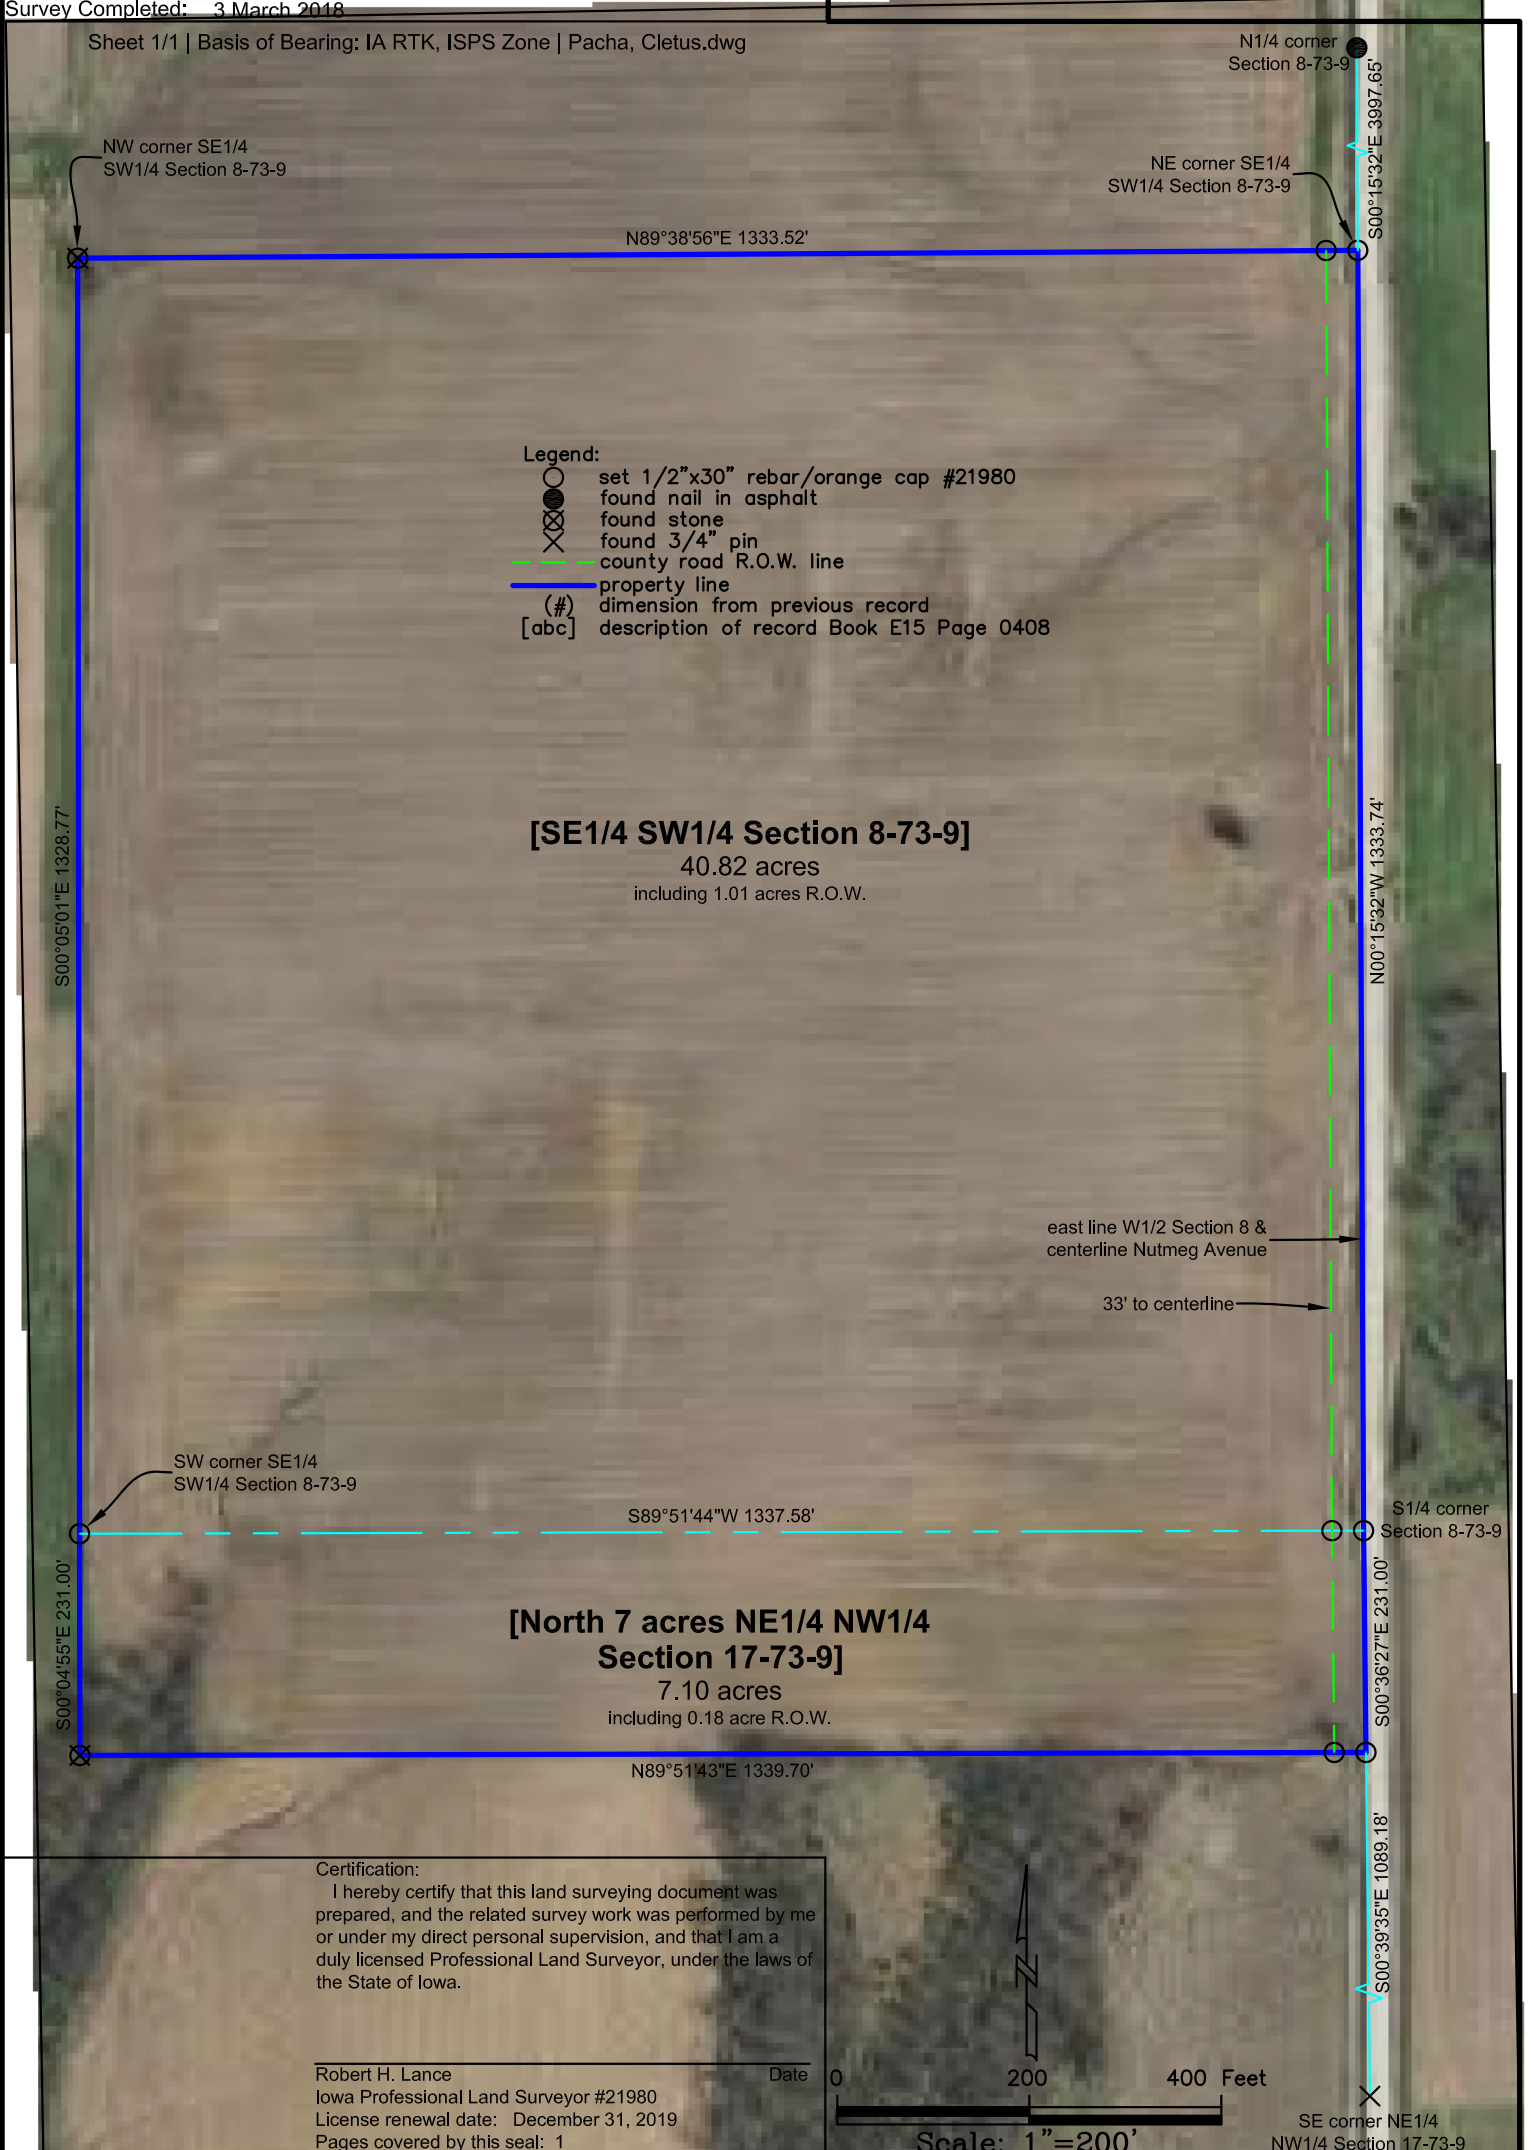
Survey Completed: 3 March 2018

Sheet 1/1 | Basis of Bearing: IA RTK, ISPS Zone | Pacha, Cletus.dwg

N1/4 corner Section 8-73-9

NW corner SE1/4 SW1/4 Section 8-73-9

NE corner SE1/4 SW1/4 Section 8-73-9

S00°15'32"E 3997.65'

N89°38'56"E 1333.52'

Legend:
set 1/2"x30" rebar/orange cap #21980
found nail in asphalt
found stone
found 3/4" pin
county road R.O.W. line
property line
(#) dimension from previous record
[abc] description of record Book E15 Page 0408

S00°05'01"E 1328.77'

[SE1/4 SW1/4 Section 8-73-9]
40.82 acres
including 1.01 acres R.O.W.

N00°15'32"W 1333.74'

east line W1/2 Section 8 & centerline Nutmeg Avenue

33' to centerline

SW corner SE1/4 SW1/4 Section 8-73-9

S89°51'44"W 1337.58'

S1/4 corner Section 8-73-9

S00°04'55"E 231.00'

[North 7 acres NE1/4 NW1/4 Section 17-73-9]
7.10 acres
including 0.18 acre R.O.W.

S00°36'27"E 231.00'

N89°51'43"E 1339.70'

S00°39'35"E 1089.18'

Certification:
I hereby certify that this land surveying document was prepared, and the related survey work was performed by me or under my direct personal supervision, and that I am a duly licensed Professional Land Surveyor, under the laws of the State of Iowa.

Robert H. Lance Date
Iowa Professional Land Surveyor #21980
License renewal date: December 31, 2019
Pages covered by this seal: 1

N

0 200 400 Feet

Scale: 1"=200'

SE corner NE1/4 NW1/4 Section 17-73-9